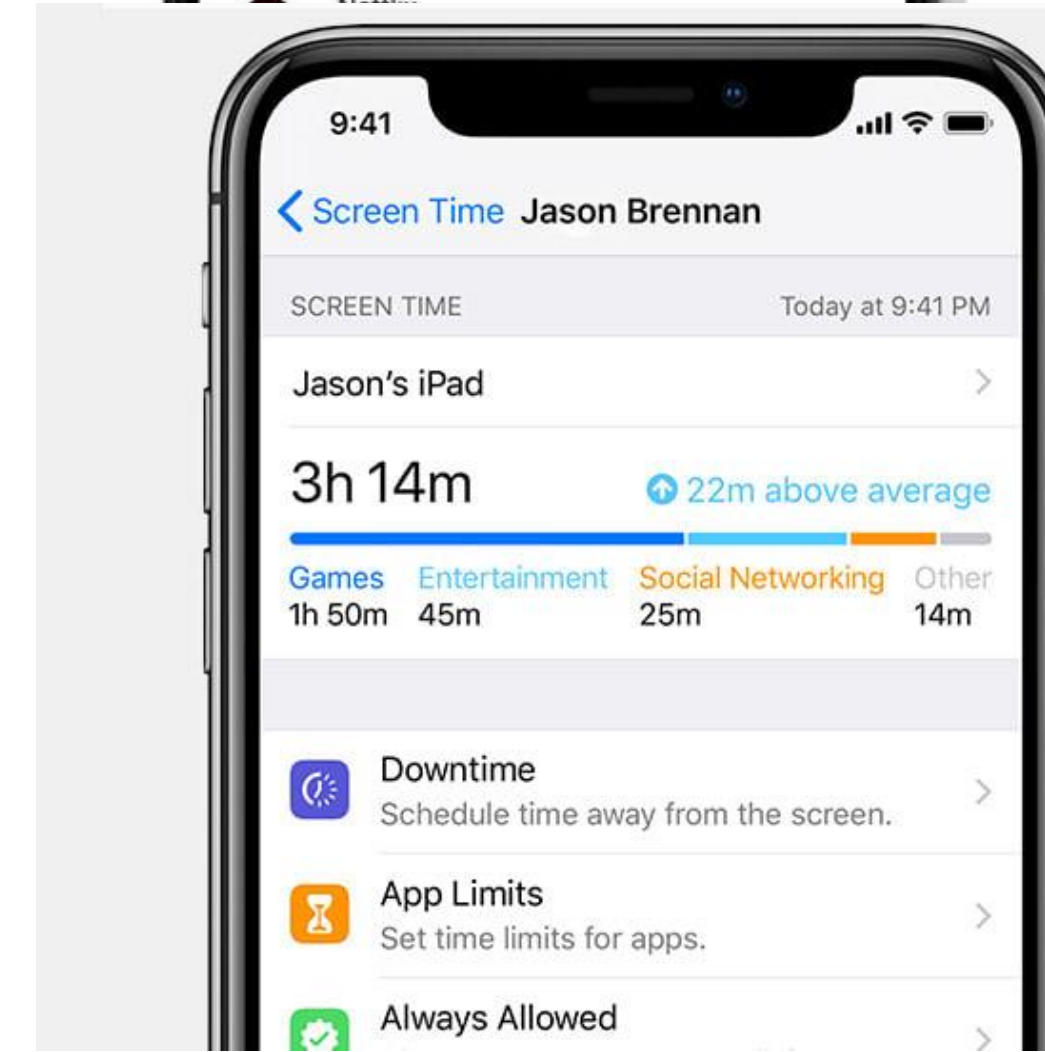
9:41

Screen Time Jason Brennan

SCREEN TIME Today at 9:41 PM

Jason's iPad

3h 14m

22m above average

Games 1h 50m
Entertainment 45m
Social Networking 25m
Other 14m

Downtime
Schedule time away from the screen.

App Limits
Set time limits for apps.

Always Allowed